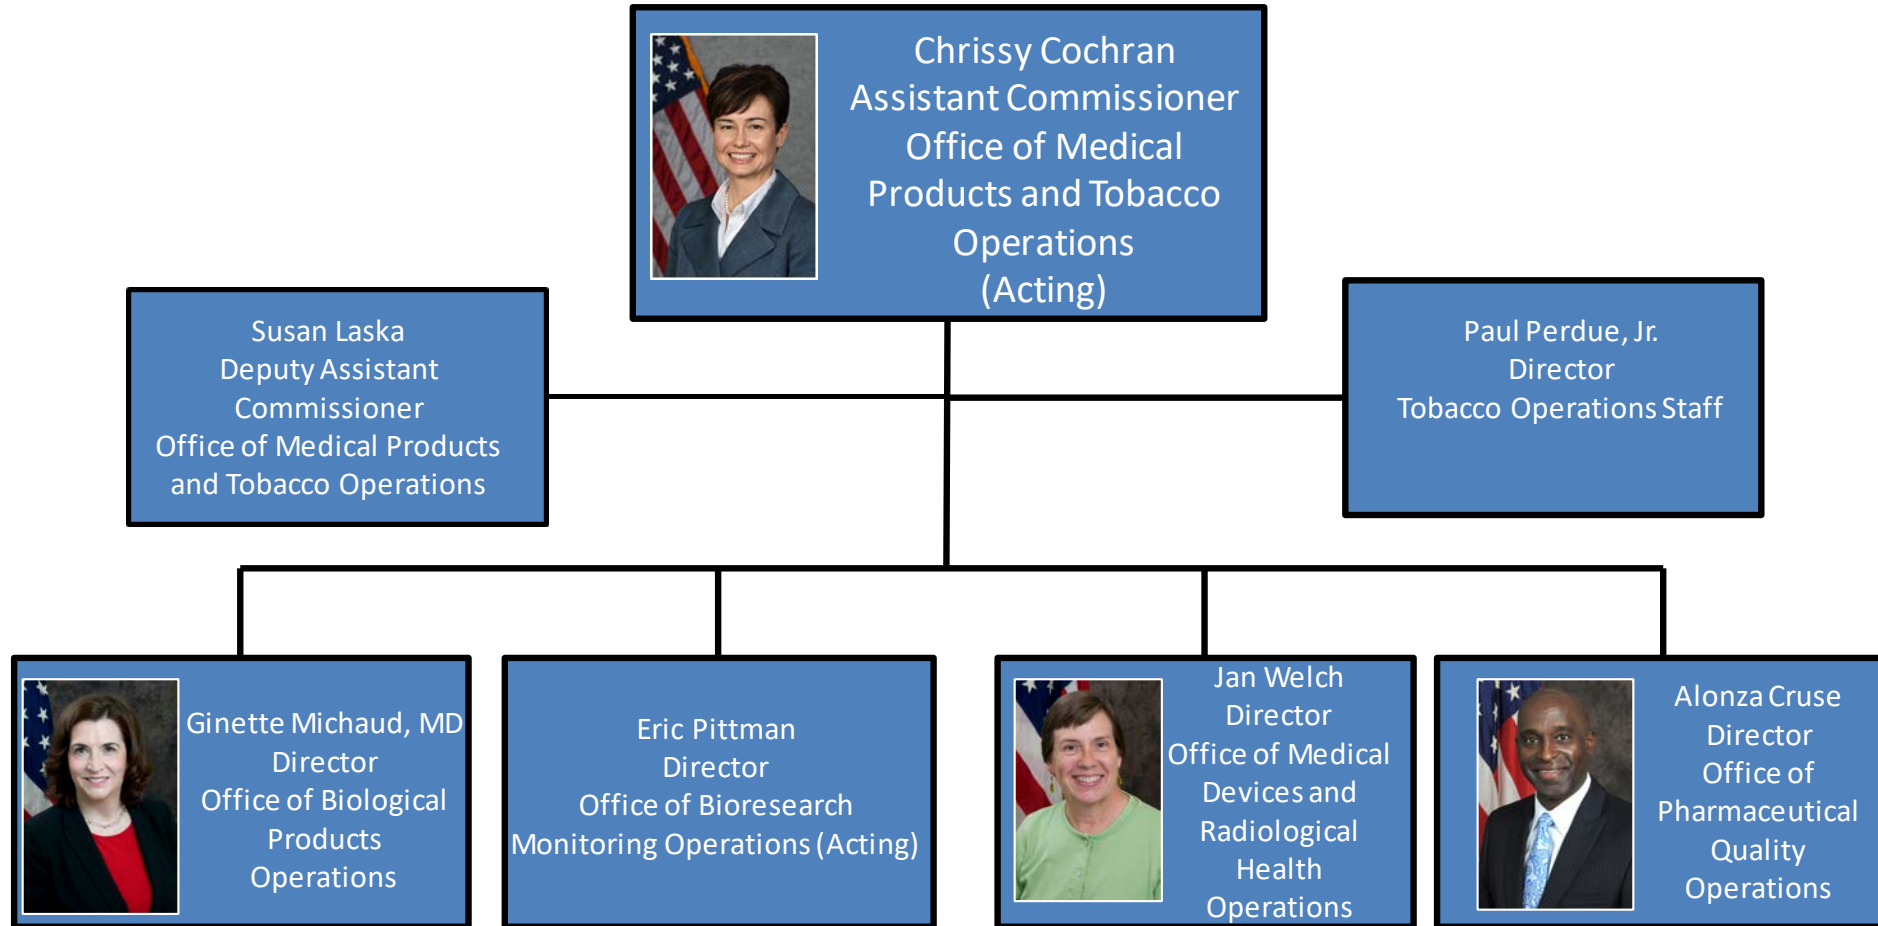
Chrissy Cochran
Assistant Commissioner
Office of Medical Products and Tobacco Operations
(Acting)

Susan Laska
Deputy Assistant Commissioner
Office of Medical Products and Tobacco Operations

Paul Perdue, Jr.
Director
Tobacco Operations Staff

Ginette Michaud, MD
Director
Office of Biological Products Operations

Eric Pittman
Director
Office of Bioresearch Monitoring Operations (Acting)

Jan Welch
Director
Office of Medical Devices and Radiological Health Operations

Alonza Cruse
Director
Office of Pharmaceutical Quality Operations